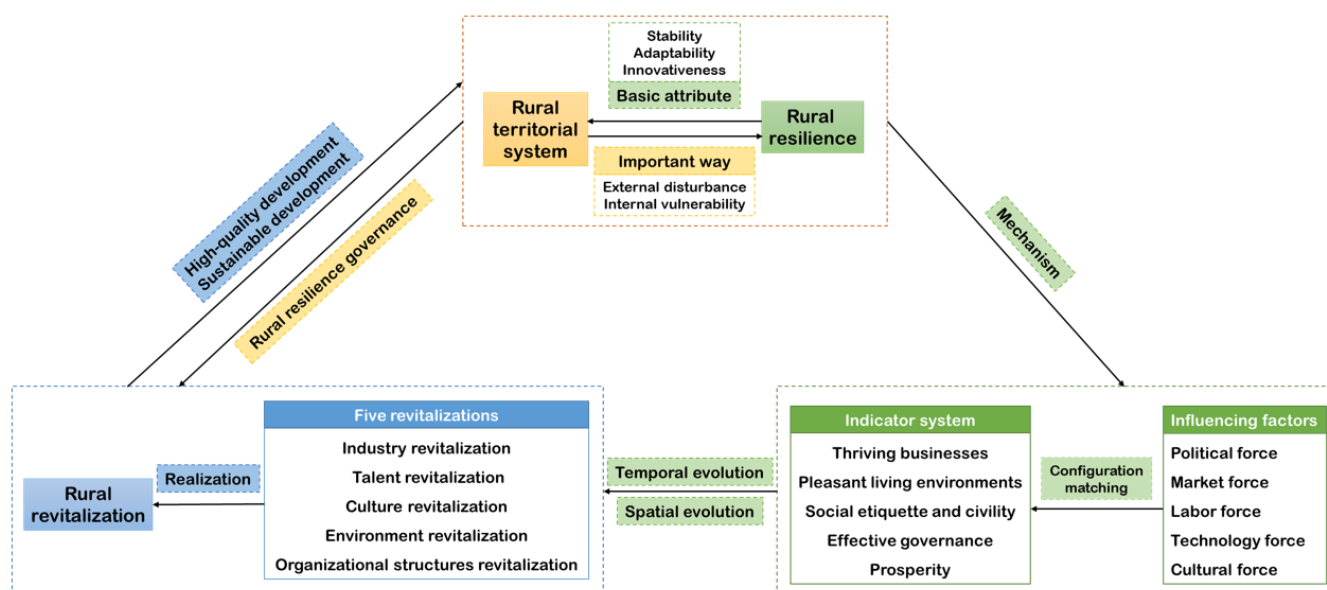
Stability
Adaptability
Innovativeness

Basic attribute

Rural territorial system

Rural resilience

Important way

External disturbance
Internal vulnerability

High-quality development
Sustainable development

Rural resilience governance

Mechanism

Rural revitalization

Realization

Five revitalizations

Industry revitalization
Talent revitalization
Culture revitalization
Environment revitalization
Organizational structures revitalization

Temporal evolution

Spatial evolution

Indicator system

Thriving businesses
Pleasant living environments
Social etiquette and civility
Effective governance
Prosperity

Configuration matching

Influencing factors

Political force
Market force
Labor force
Technology force
Cultural force